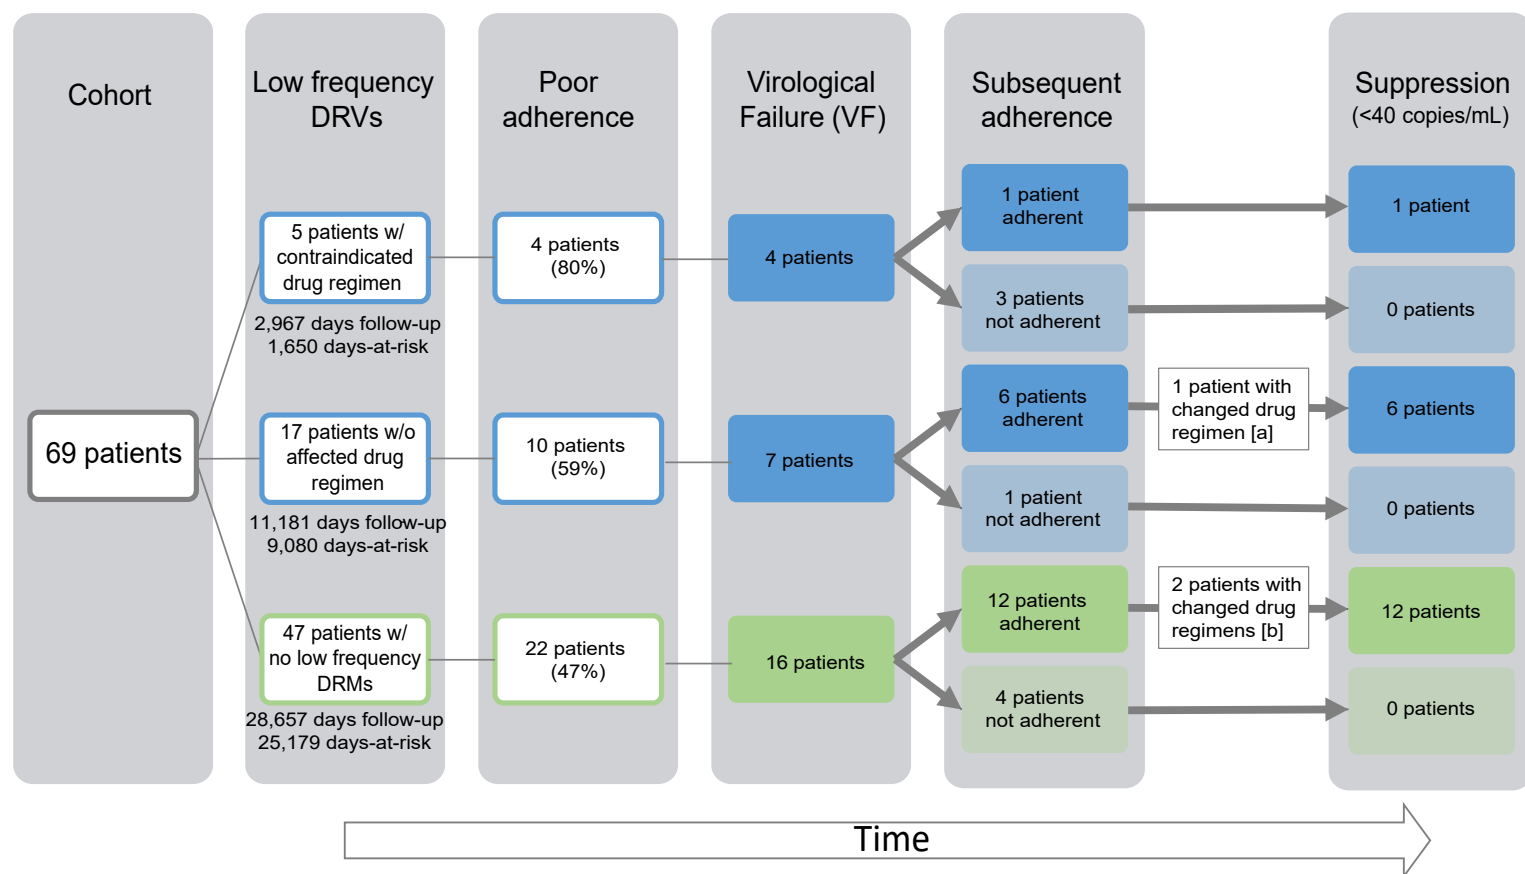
Cohort

Low frequency DRVs

Poor adherence

Virological Failure (VF)

Subsequent adherence

Suppression (<40 copies/mL)

69 patients

5 patients w/ contraindicated drug regimen

2,967 days follow-up
1,650 days-at-risk

4 patients (80%)

4 patients

1 patient adherent

1 patient

3 patients not adherent

0 patients

17 patients w/o affected drug regimen

11,181 days follow-up
9,080 days-at-risk

10 patients (59%)

7 patients

6 patients adherent

1 patient with changed drug regimen [a]

6 patients

1 patient not adherent

0 patients

47 patients w/ no low frequency DRMs

28,657 days follow-up
25,179 days-at-risk

22 patients (47%)

16 patients

12 patients adherent

2 patients with changed drug regimens [b]

12 patients

4 patients not adherent

0 patients

Time